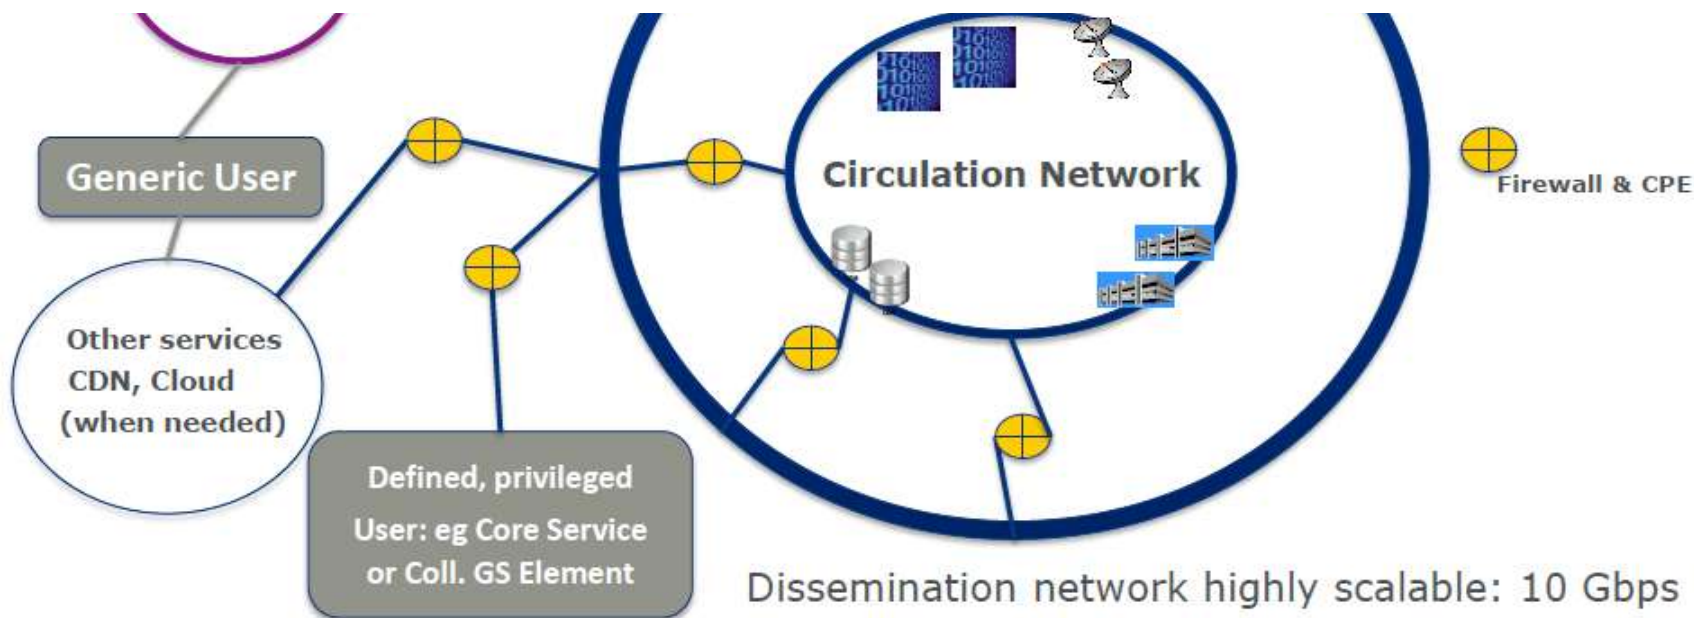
Generic User

Other services CDN, Cloud (when needed)

Defined, privileged User: eg Core Service or Coll. GS Element

Circulation Network

Firewall & CPE

Dissemination network highly scalable: 10 Gbps